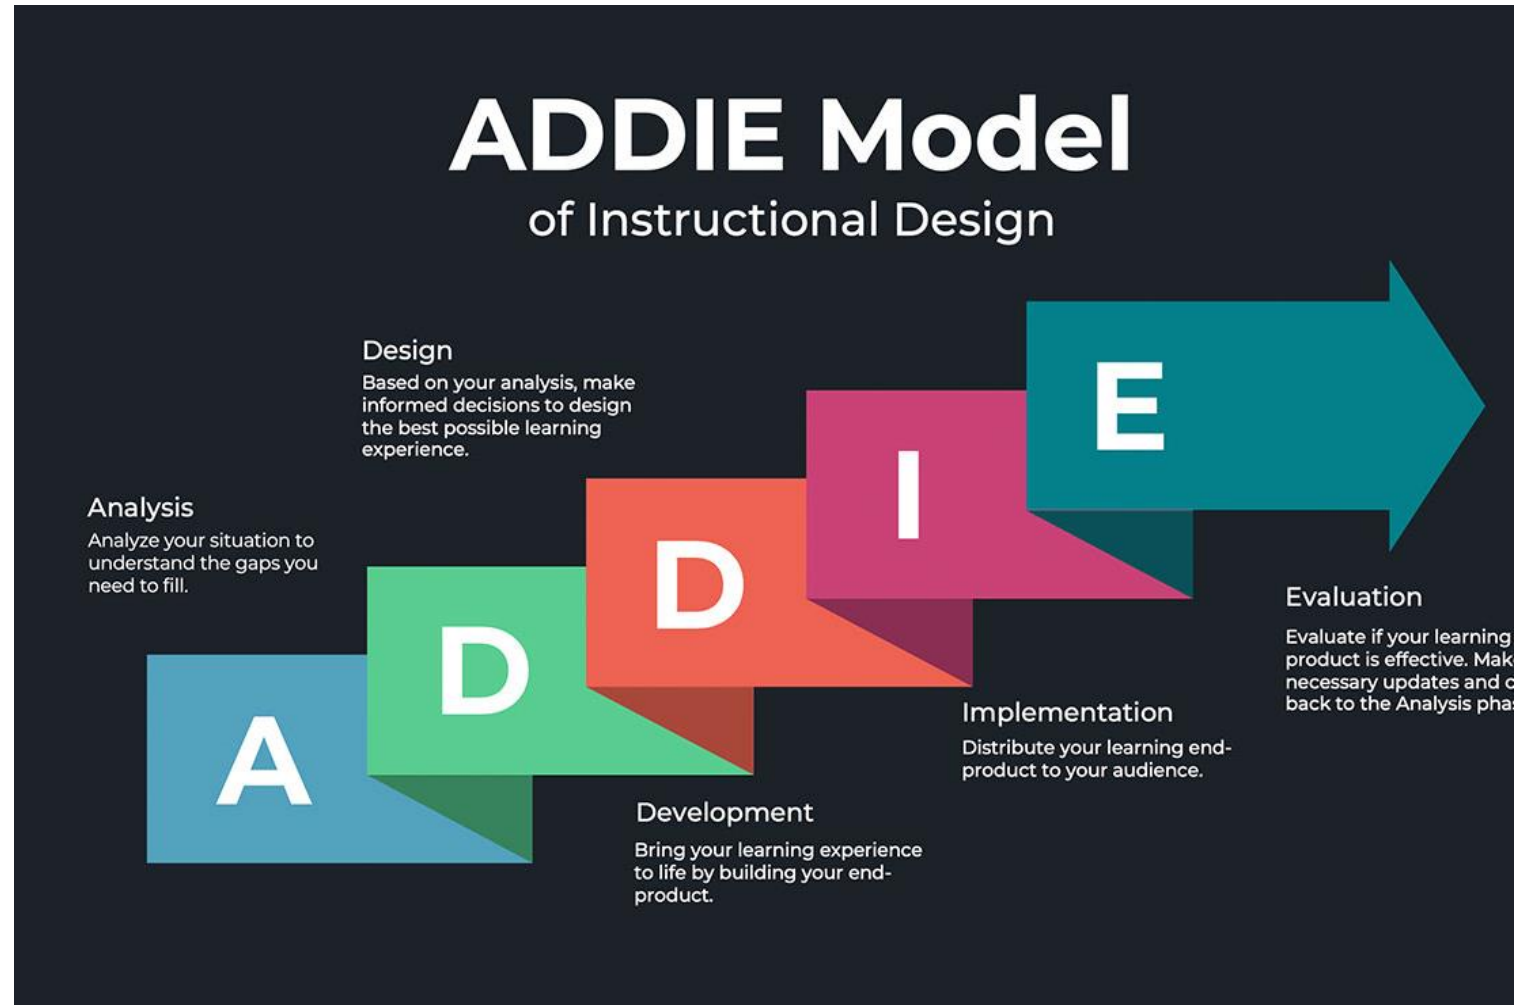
ADDIE Model

of Instructional Design

Design

Based on your analysis, make informed decisions to design the best possible learning experience.

Analysis

Analyze your situation to understand the gaps you need to fill.

A

D

D

I

E

Evaluation

Evaluate if your learning product is effective. Mak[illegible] necessary updates and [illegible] back to the Analysis pha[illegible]

Implementation

Distribute your learning end-product to your audience.

Development

Bring your learning experience to life by building your end-product.